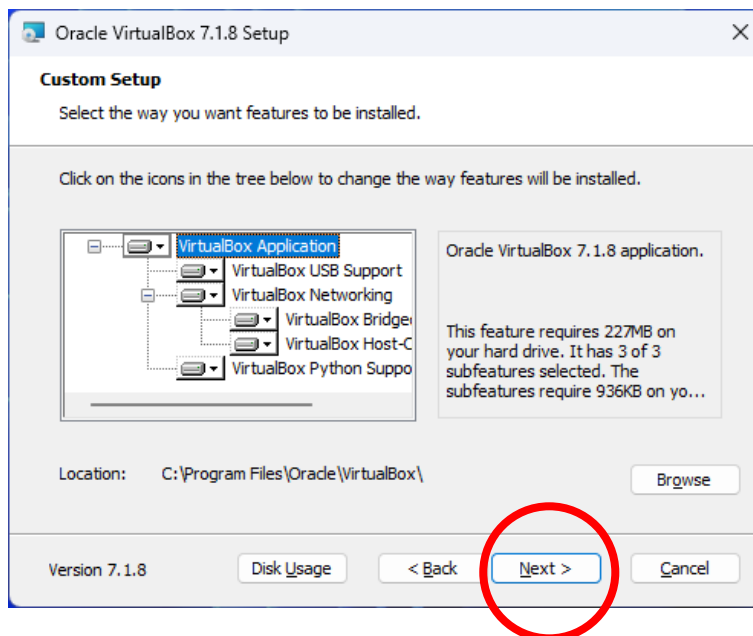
Oracle VirtualBox 7.1.8 Setup

Custom Setup

Select the way you want features to be installed.

Click on the icons in the tree below to change the way features will be installed.

VirtualBox Application
VirtualBox USB Support
VirtualBox Networking
VirtualBox Bridge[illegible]
VirtualBox Host-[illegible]
VirtualBox Python Suppo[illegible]

Oracle VirtualBox 7.1.8 application.

This feature requires 227MB on your hard drive. It has 3 of 3 subfeatures selected. The subfeatures require 936KB on yo...

Location: C:\Program Files\Oracle\VirtualBox\

Browse

Version 7.1.8

Disk Usage

< Back

Next >

Cancel